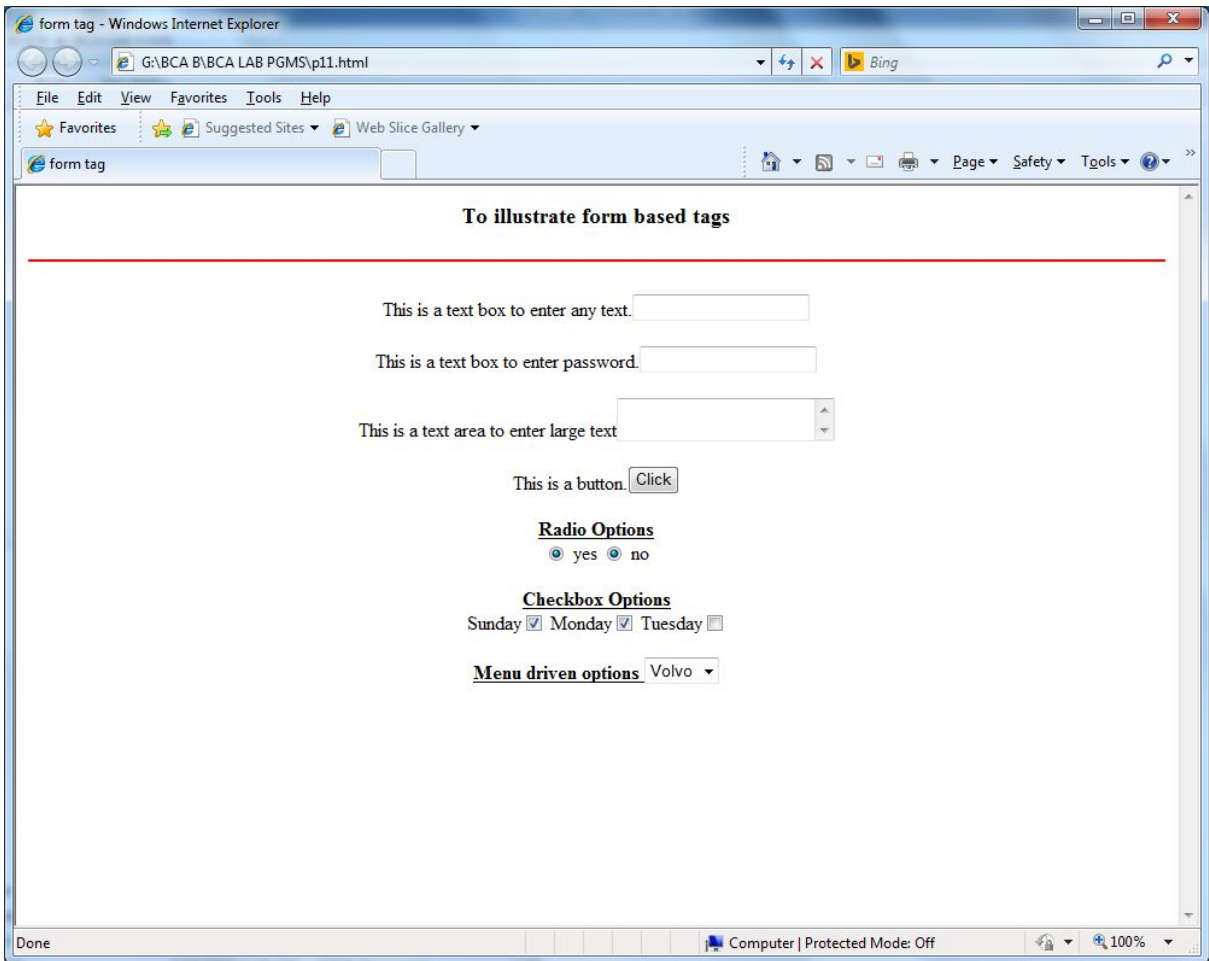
form tag - Windows Internet Explorer

G:\BCA B\BCA LAB PGMS\p11.html

Bing

File Edit View Favorites Tools Help

Favorites Suggested Sites Web Slice Gallery

form tag

Page Safety Tools

To illustrate form based tags

This is a text box to enter any text.

This is a text box to enter password.

This is a text area to enter large text

This is a button. Click

Radio Options
yes no

Checkbox Options
Sunday Monday Tuesday

Menu driven options Volvo

Done

Computer | Protected Mode: Off

100%